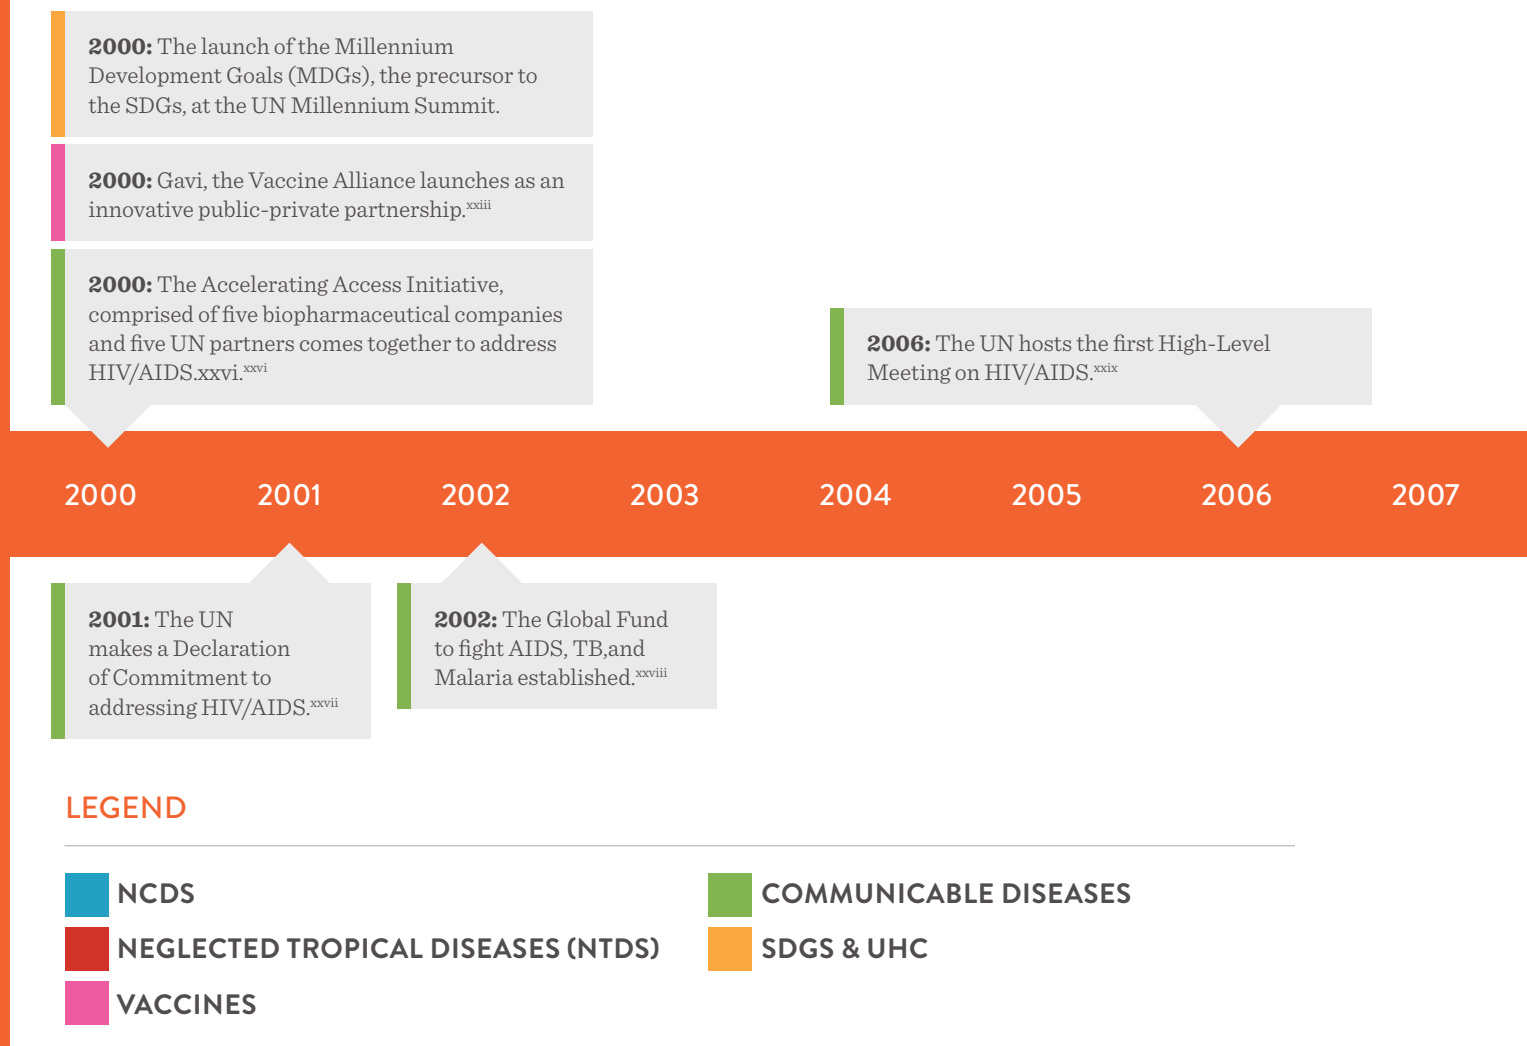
**2000:** The launch of the Millennium Development Goals (MDGs), the precursor to the SDGs, at the UN Millennium Summit.

**2000:** Gavi, the Vaccine Alliance launches as an innovative public-private partnership.$^{xxiii}$

**2000:** The Accelerating Access Initiative, comprised of five biopharmaceutical companies and five UN partners comes together to address HIV/AIDS.xxvi.$^{xxvi}$

**2006:** The UN hosts the first High-Level Meeting on HIV/AIDS.$^{xxix}$

2000 2001 2002 2003 2004 2005 2006 2007

**2001:** The UN makes a Declaration of Commitment to addressing HIV/AIDS.$^{xxvii}$

**2002:** The Global Fund to fight AIDS, TB,and Malaria established.$^{xxviii}$

LEGEND

NCDS
COMMUNICABLE DISEASES
NEGLECTED TROPICAL DISEASES (NTDS)
SDGS & UHC
VACCINES